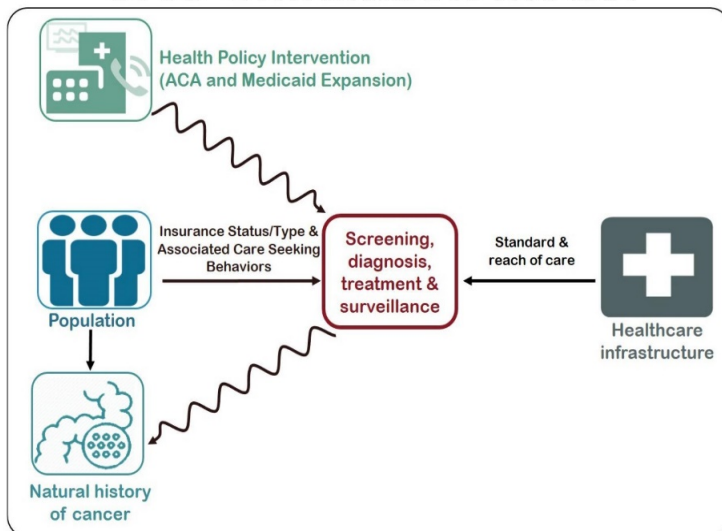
Health Policy Intervention (ACA and Medicaid Expansion)

Insurance Status/Type & Associated Care Seeking Behaviors

Screening, diagnosis, treatment & surveillance

Standard & reach of care

Population

Healthcare infrastructure

Natural history of cancer